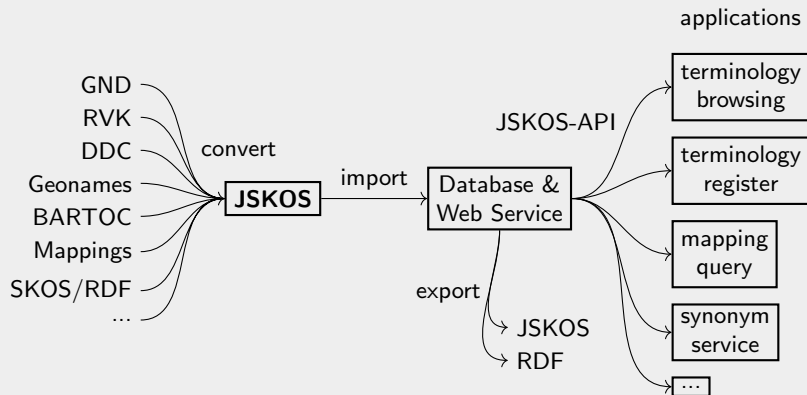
applications

GND
RVK
DDC
Geonames
BARTOC
Mappings
SKOS/RDF
...

convert

JSKOS

import

Database & Web Service

JSKOS-API

terminology browsing

terminology register

mapping query

synonym service

...

export

JSKOS
RDF